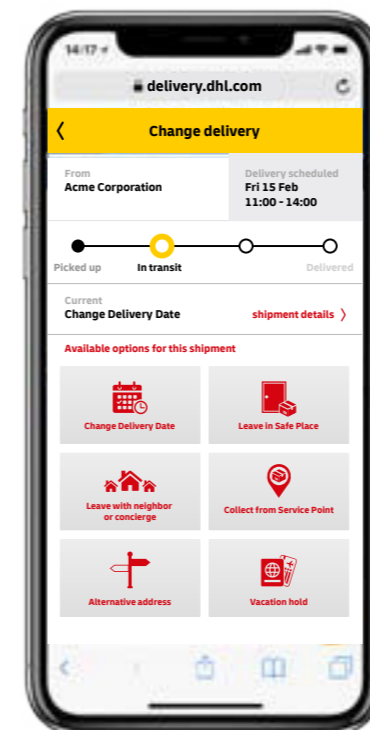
14:17

delivery.dhl.com

Change delivery

From
Acme Corporation

Delivery scheduled
Fri 15 Feb
11:00 - 14:00

Picked up
In transit
Delivered

Current
Change Delivery Date

shipment details

Available options for this shipment

Change Delivery Date

Leave in Safe Place

Leave with neighbor or concierge

Collect from Service Point

Alternative address

Vacation hold